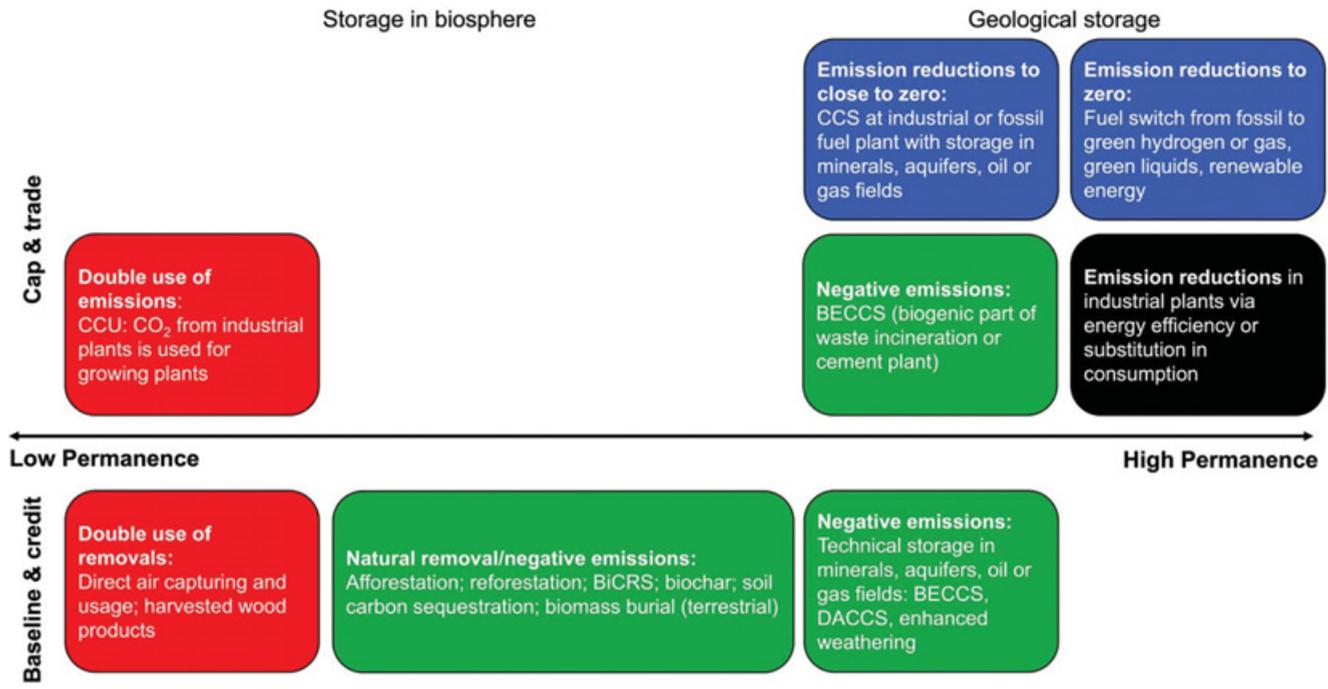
Storage in biosphere

Geological storage

Cap & trade

Emission reductions to close to zero:
CCS at industrial or fossil fuel plant with storage in minerals, aquifers, oil or gas fields

Emission reductions to zero:
Fuel switch from fossil to green hydrogen or gas, green liquids, renewable energy

Double use of emissions:
CCU: $CO_2$ from industrial plants is used for growing plants

Negative emissions:
BECCS (biogenic part of waste incineration or cement plant)

Emission reductions in industrial plants via energy efficiency or substitution in consumption

Low Permanence

High Permanence

Baseline & credit

Double use of removals:
Direct air capturing and usage; harvested wood products

Natural removal/negative emissions:
Afforestation; reforestation; BiCRS; biochar; soil carbon sequestration; biomass burial (terrestrial)

Negative emissions:
Technical storage in minerals, aquifers, oil or gas fields: BECCS, DACCS, enhanced weathering